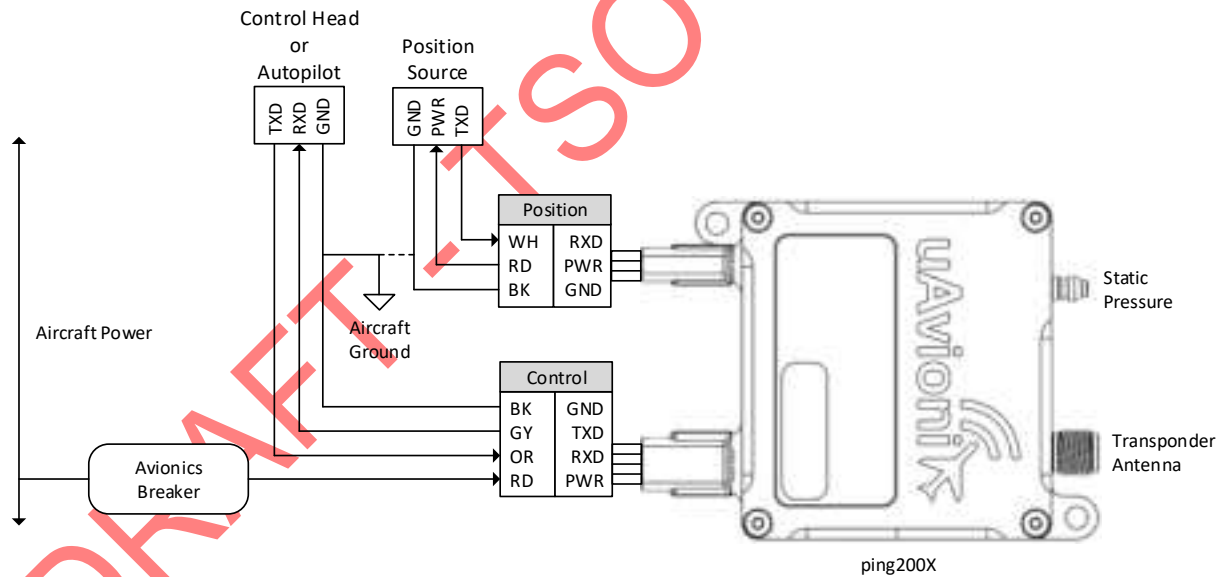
Control Head
or
Autopilot

TXD RXD GND

Position
Source

GND PWR TXD

| Position | |
|---|---|
| WH | RXD |
| RD | PWR |
| BK | GND |

Aircraft Power

Aircraft
Ground

| Control | |
|---|---|
| BK | GND |
| GY | TXD |
| OR | RXD |
| RD | PWR |

Avionics
Breaker

uAvionix

Static
Pressure

Transponder
Antenna

ping200X

DRAFT - TSO